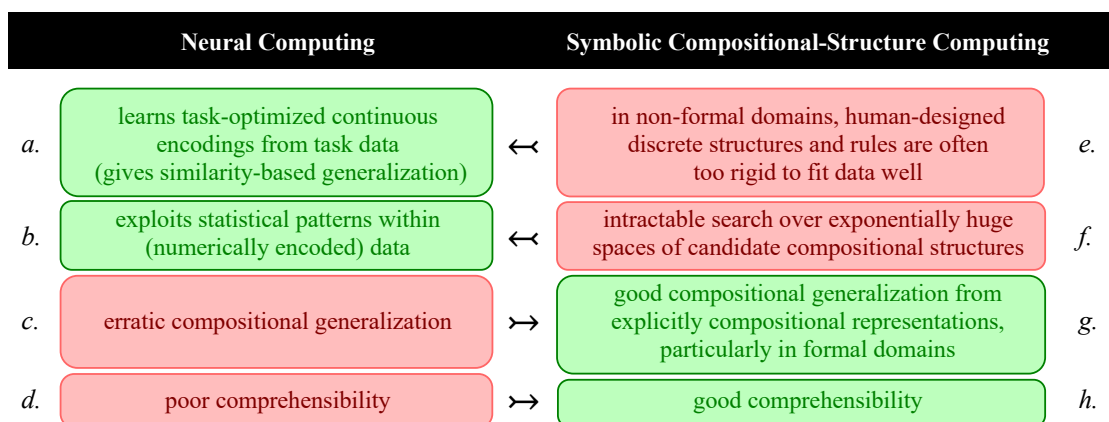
| | Neural Computing | | Symbolic Compositional-Structure Computing | |
|---|---|---|---|---|
| *a.* | learns task-optimized continuous encodings from task data (gives similarity-based generalization) | $\leftarrowtail$ | in non-formal domains, human-designed discrete structures and rules are often too rigid to fit data well | *e.* |
| *b.* | exploits statistical patterns within (numerically encoded) data | $\leftarrowtail$ | intractable search over exponentially huge spaces of candidate compositional structures | *f.* |
| *c.* | erratic compositional generalization | $\rightarrowtail$ | good compositional generalization from explicitly compositional representations, particularly in formal domains | *g.* |
| *d.* | poor comprehensibility | $\rightarrowtail$ | good comprehensibility | *h.* |